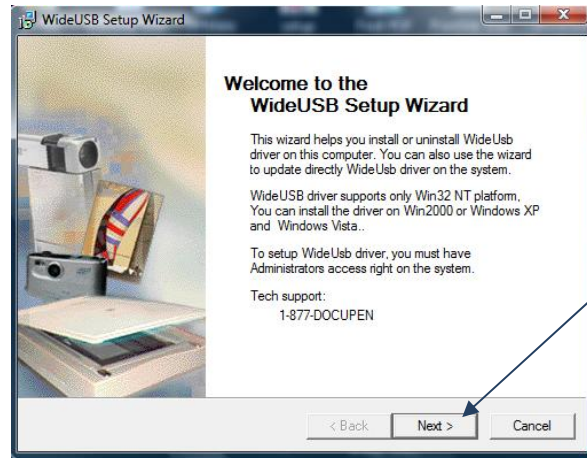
WideUSB Setup Wizard

Welcome to the
WideUSB Setup Wizard

This wizard helps you install or uninstall WideUsb driver on this computer. You can also use the wizard to update directly WideUsb driver on the system.

WideUSB driver supports only Win32 NT platform, You can install the driver on Win2000 or Windows XP and Windows Vista..

To setup WideUsb driver, you must have Administrators access right on the system.

Tech support:
1-877-DOCUPEN

< Back
Next >
Cancel